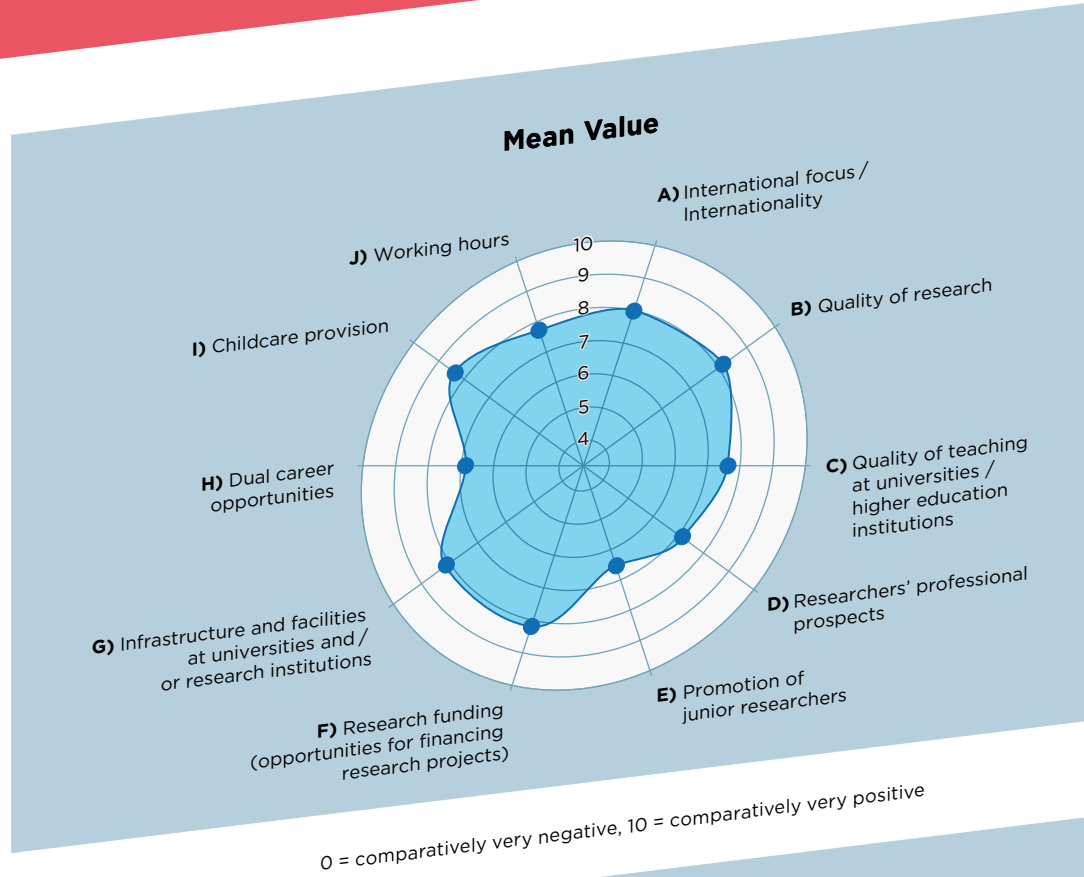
Mean Value

A) International focus / Internationality

B) Quality of research

C) Quality of teaching at universities / higher education institutions

D) Researchers' professional prospects

E) Promotion of junior researchers

F) Research funding (opportunities for financing research projects)

G) Infrastructure and facilities at universities and / or research institutions

H) Dual career opportunities

I) Childcare provision

J) Working hours

10
9
8
7
6
5
4

0 = comparatively very negative, 10 = comparatively very positive